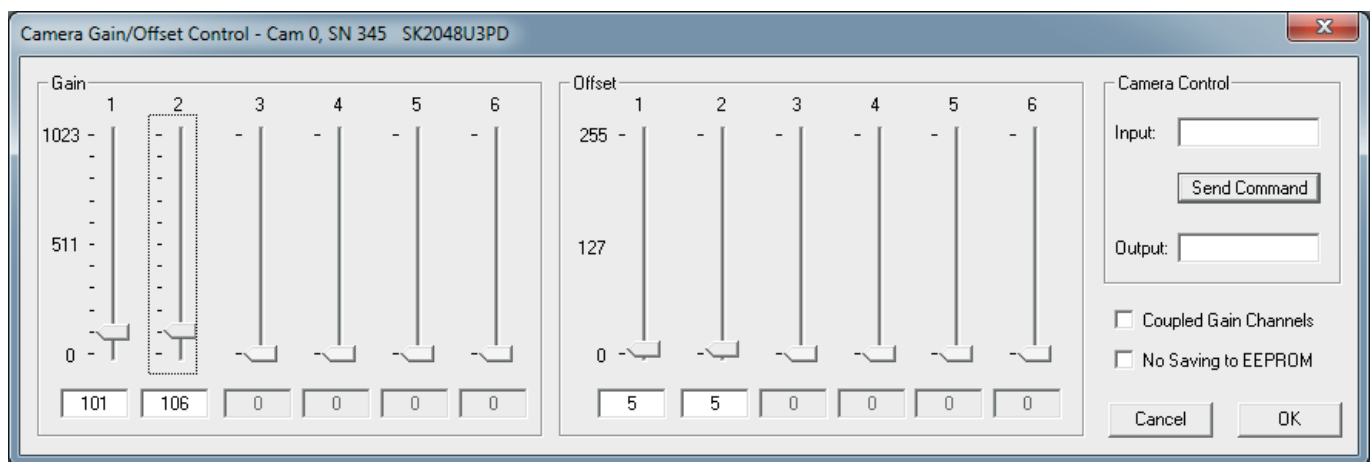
Camera Gain/Offset Control - Cam 0, SN 345 SK2048U3PD

Gain
1 2 3 4 5 6
1023
511
0
101 106 0 0 0 0

Offset
1 2 3 4 5 6
255
127
0
5 5 0 0 0 0

Camera Control
Input:
Send Command
Output:

Coupled Gain Channels
No Saving to EEPROM

Cancel
OK